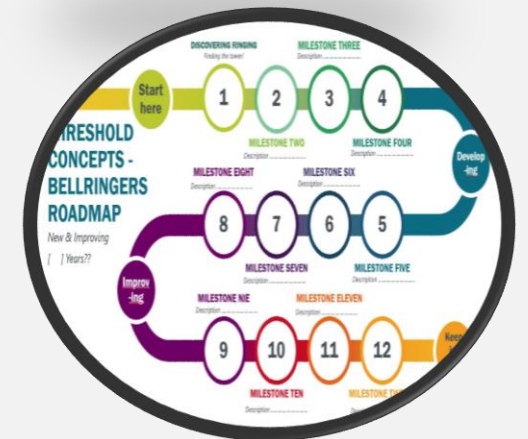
HRESHOLD CONCEPTS - BELLRINGERS ROADMAP

New & Improving

[ ] Years??

Start here

DISCOVERING RINGING
Finding the tower!

1

2

MILESTONE TWO
Description.................

MILESTONE THREE
Description.................

3

4

MILESTONE FOUR
Description.................

Develop -ing

5

MILESTONE FIVE
Description.................

6

MILESTONE SIX
Description.................

7

MILESTONE SEVEN
Description.................

8

MILESTONE EIGHT
Description.................

Improv -ing

MILESTONE NIE
Description.................

9

10

MILESTONE TEN
Description.................

MILESTONE ELEVEN
Description.................

11

12

MILESTONE TW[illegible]
Description.................

Keep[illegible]